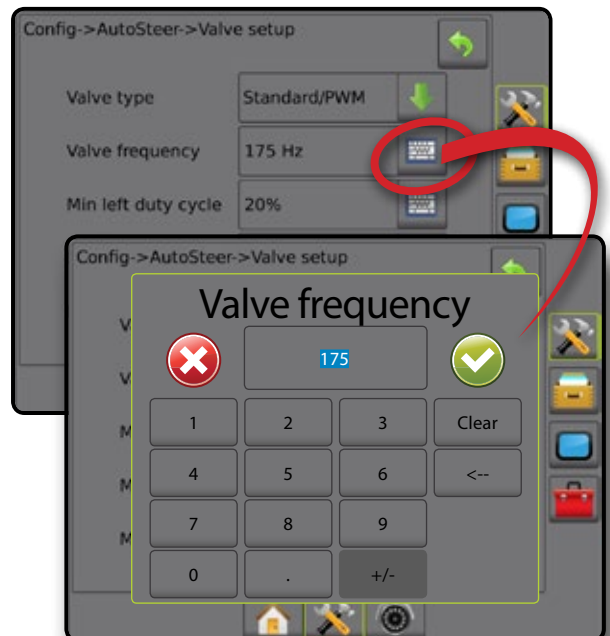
Config->AutoSteer->Valve setup

Valve type
Standard/PWM

Valve frequency
175 Hz

Min left duty cycle
20%

Config->AutoSteer->Valve setup

Valve frequency

175

| 1 | 2 | 3 | Clear |
|---|---|---|---|
| 4 | 5 | 6 | <-- |
| 7 | 8 | 9 | |
| 0 | . | +/- | |